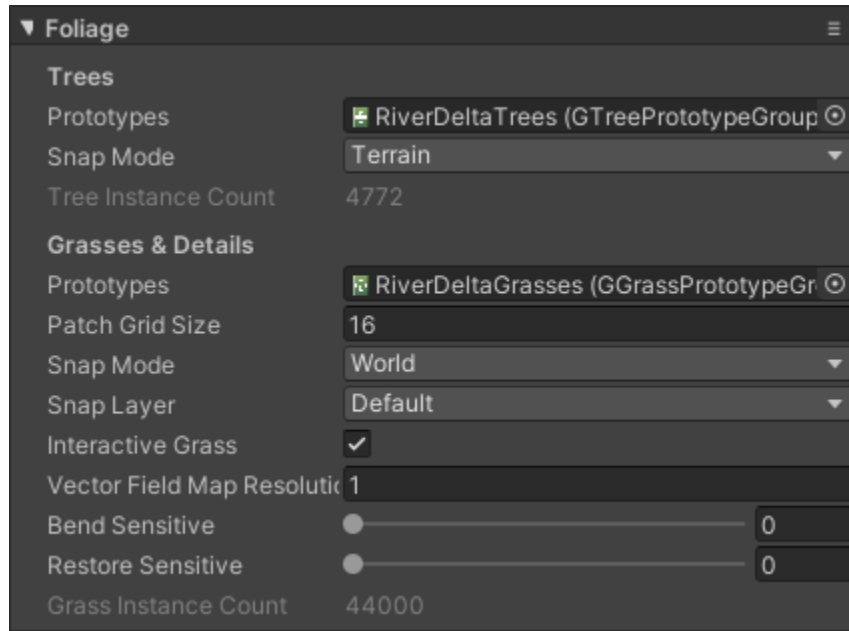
▼ Foliage

Trees

Prototypes | RiverDeltaTrees (GTreePrototypeGroup

Snap Mode | Terrain

Tree Instance Count | 4772

Grasses & Details

Prototypes | RiverDeltaGrasses (GGrassPrototypeGr

Patch Grid Size | 16

Snap Mode | World

Snap Layer | Default

Interactive Grass | ✓

Vector Field Map Resoluti | 1

Bend Sensitive | 0

Restore Sensitive | 0

Grass Instance Count | 44000